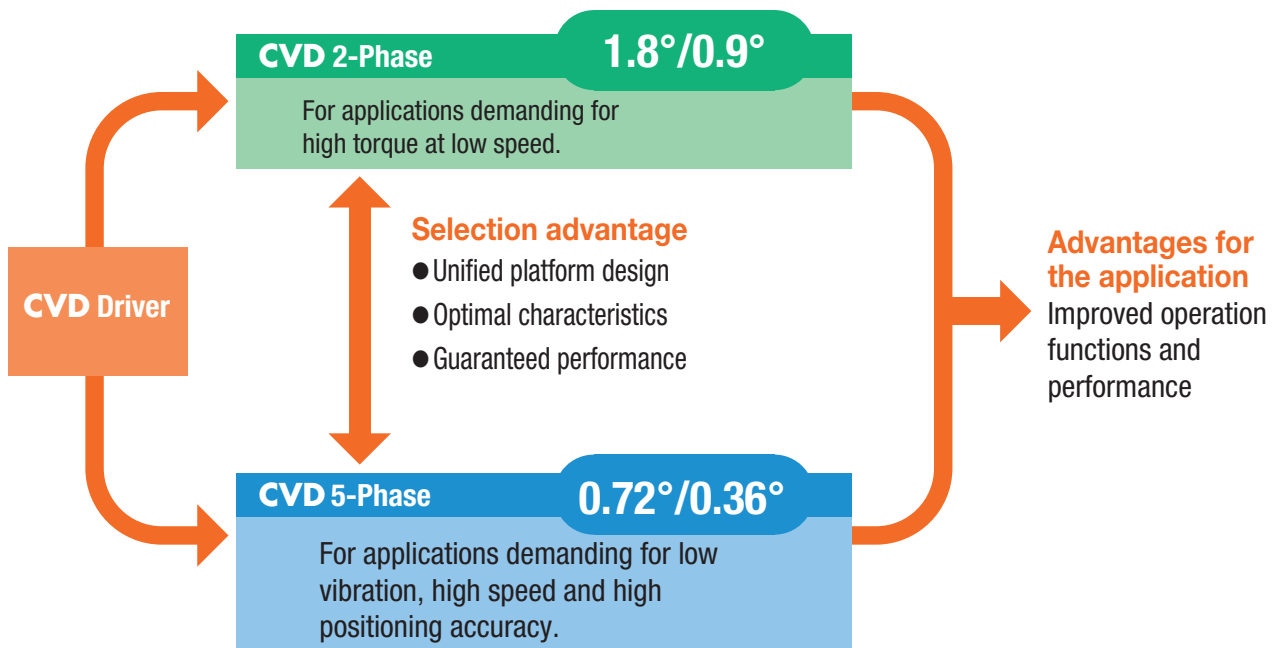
CVD 2-Phase
1.8°/0.9°
For applications demanding for high torque at low speed.

CVD Driver

Selection advantage
●Unified platform design
●Optimal characteristics
●Guaranteed performance

Advantages for the application
Improved operation functions and performance

CVD 5-Phase
0.72°/0.36°
For applications demanding for low vibration, high speed and high positioning accuracy.